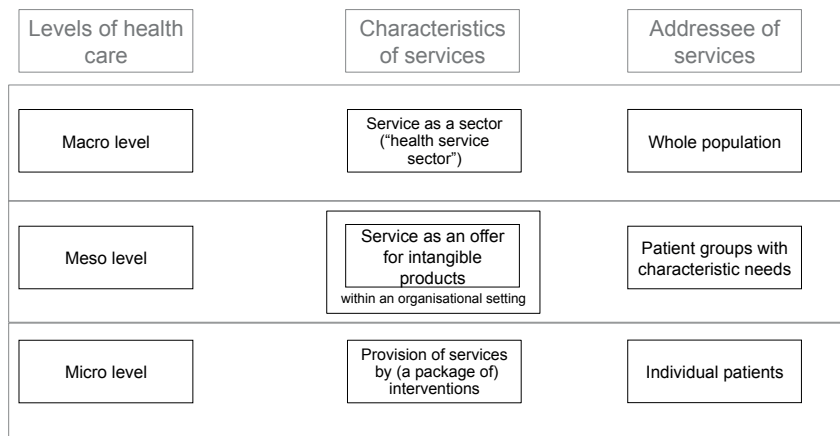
Levels of health care

Characteristics of services

Addressee of services

Macro level

Service as a sector ("health service sector")

Whole population

Meso level

Service as an offer for intangible products

within an organisational setting

Patient groups with characteristic needs

Micro level

Provision of services by (a package of) interventions

Individual patients